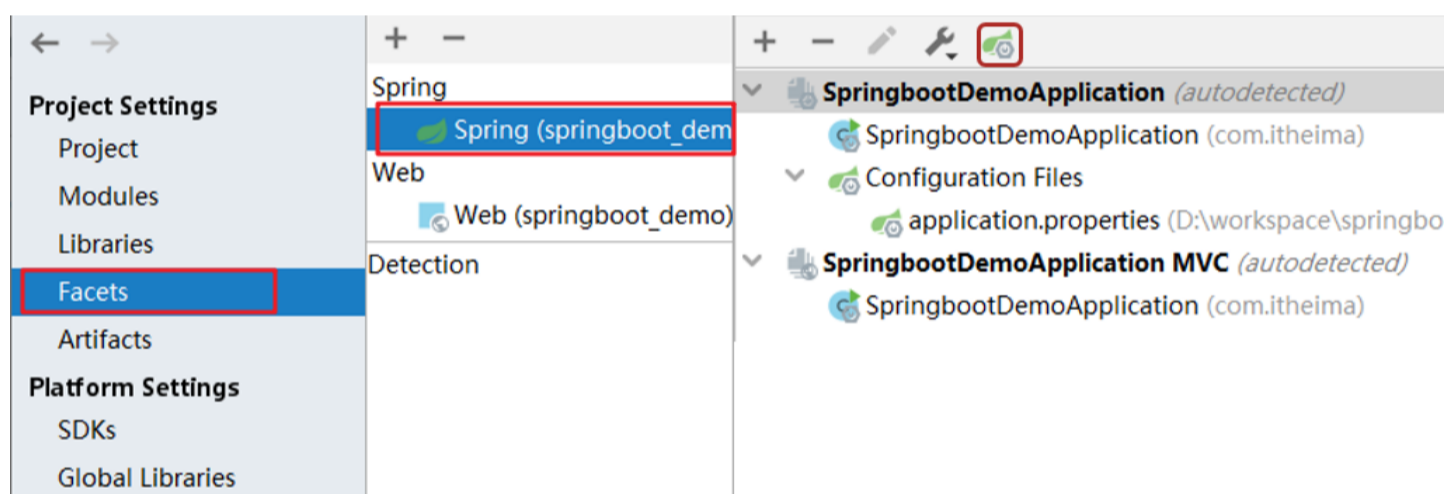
← →

Project Settings
Project
Modules
Libraries
Facets
Artifacts
Platform Settings
SDKs
Global Libraries

+ −
Spring
Spring (springboot_dem
Web
Web (springboot_demo)
Detection

+ −
SpringbootDemoApplication (autodetected)
SpringbootDemoApplication (com.itheima)
Configuration Files
application.properties (D:\workspace\springbo
SpringbootDemoApplication MVC (autodetected)
SpringbootDemoApplication (com.itheima)